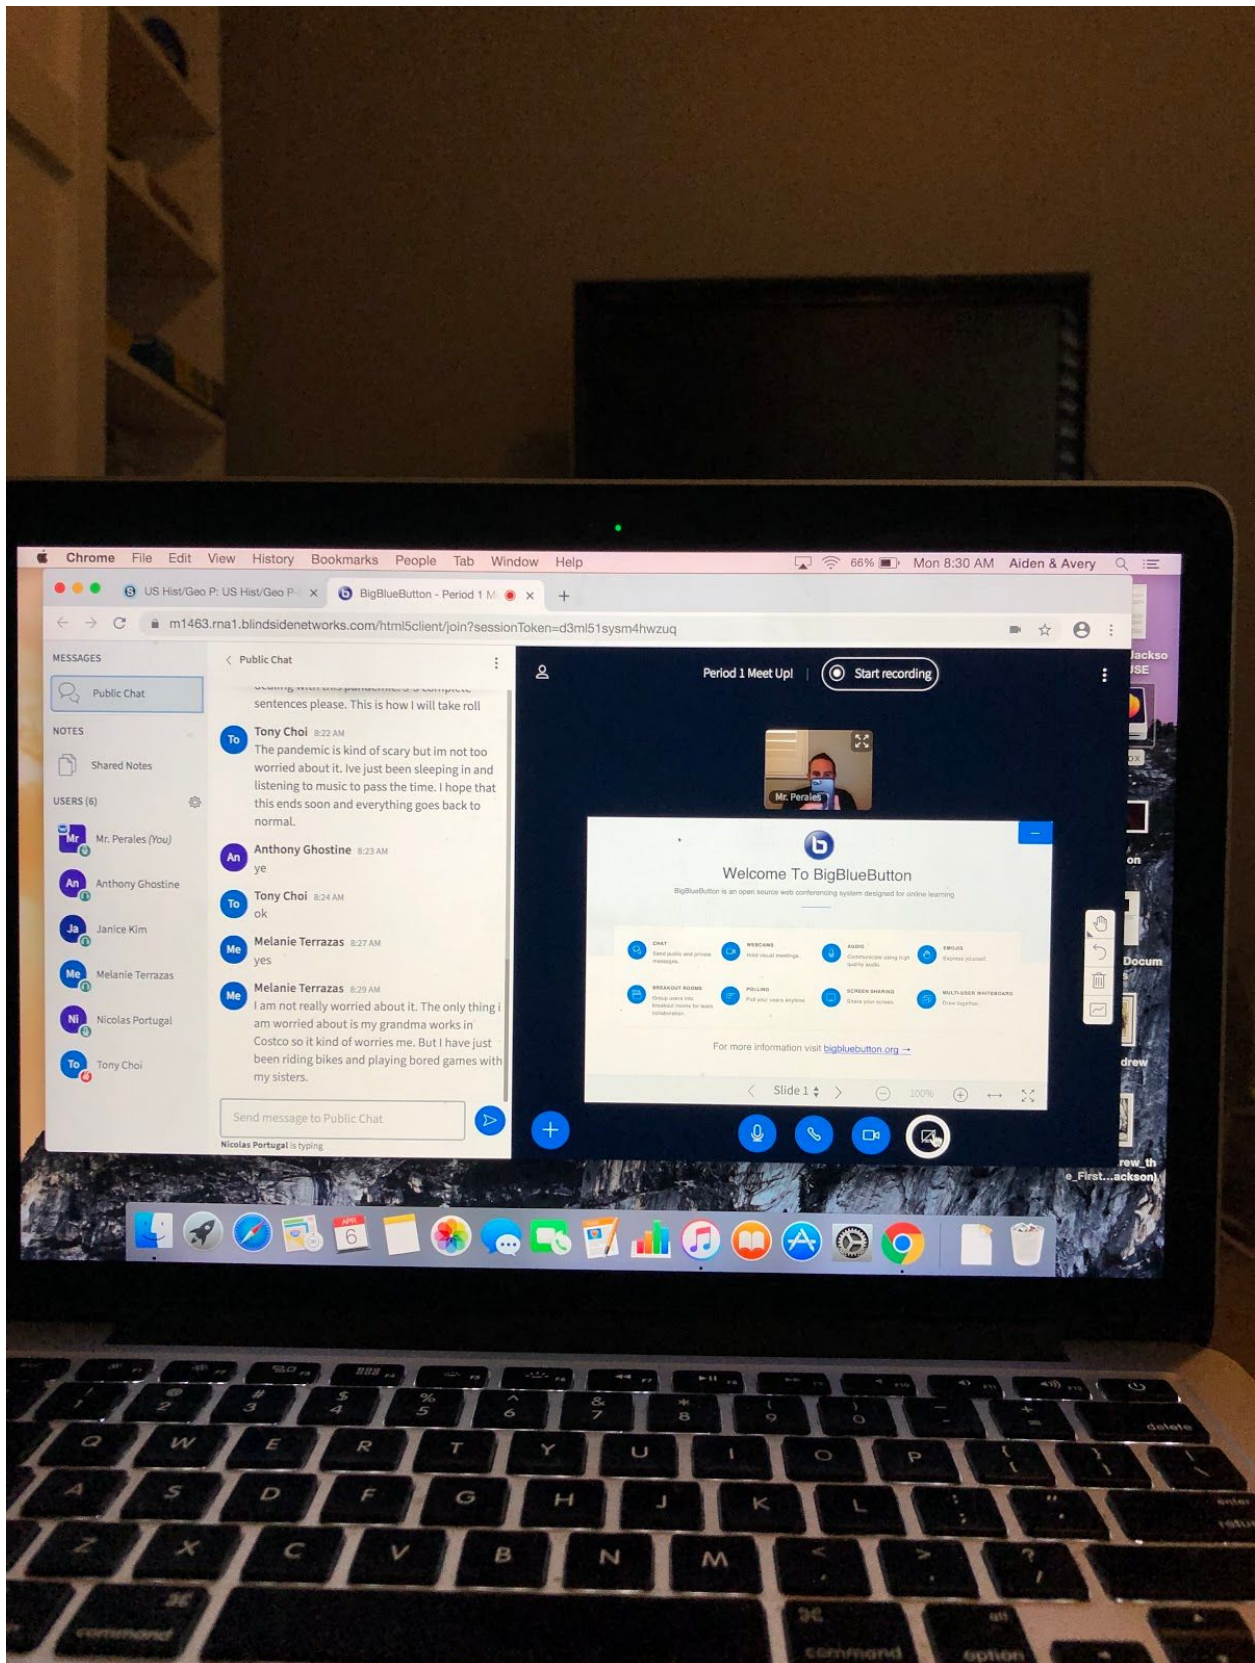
Chrome File Edit View History Bookmarks People Tab Window Help
66% Mon 8:30 AM Aiden & Avery

US Hist/Geo P: US Hist/Geo P ×
BigBlueButton - Period 1 M ×
+

m1463.rna1.blindsidenetworks.com/html5client/join?sessionToken=d3ml51sysm4hwzuq

MESSAGES
Public Chat
NOTES
Shared Notes
USERS (6)
Mr. Perales (You)
Anthony Ghostine
Janice Kim
Melanie Terrazas
Nicolas Portugal
Tony Choi

Public Chat

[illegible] sentences please. This is how I will take roll

Tony Choi 8:22 AM
The pandemic is kind of scary but im not too worried about it. Ive just been sleeping in and listening to music to pass the time. I hope that this ends soon and everything goes back to normal.

Anthony Ghostine 8:23 AM
ye

Tony Choi 8:24 AM
ok

Melanie Terrazas 8:27 AM
yes

Melanie Terrazas 8:29 AM
I am not really worried about it. The only thing i am worried about is my grandma works in Costco so it kind of worries me. But I have just been riding bikes and playing bored games with my sisters.

Send message to Public Chat
Nicolas Portugal is typing

Period 1 Meet Up!
Start recording

Mr. Perales

Welcome To BigBlueButton
BigBlueButton is an open source web conferencing system designed for online learning

CHAT
WEBCAMS
AUDIO
EMOJIS
BREAKOUT ROOMS
POLLING
SCREEN SHARING
MULTI-USER WHITEBOARD

For more information visit bigbluebutton.org →

Slide 1
100%

Jackso
USE
on
Docum
drew
rew_th
e_First...ackson)

APR
6